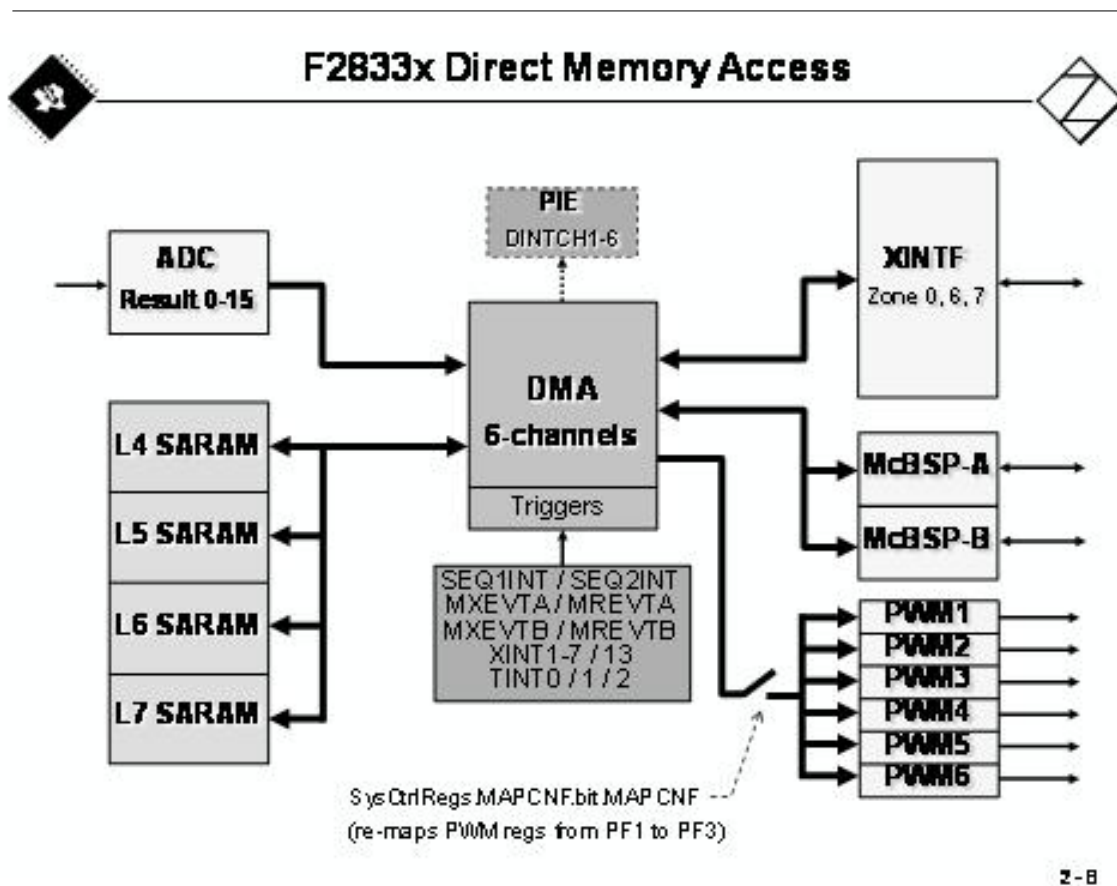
F2833x Direct Memory Access

PIE
DINTCH1-6

ADC
Result 0-15

XINTF
Zone 0, 6, 7

DMA
6-channels

Triggers

L4 SARAM
L5 SARAM
L6 SARAM
L7 SARAM

McBSP-A
McBSP-B

SEQ1INT / SEQ2INT
MXEVTA / MREVTA
MXEVTB / MREVTB
XINT1-7 / 13
TINT0 / 1 / 2

PWM1
PWM2
PWM3
PWM4
PWM5
PWM6

SysCtrlRegs.MAPCNF.bit.MAPCNF
(re-maps PWM regs from PF1 to PF3)

2 - 8